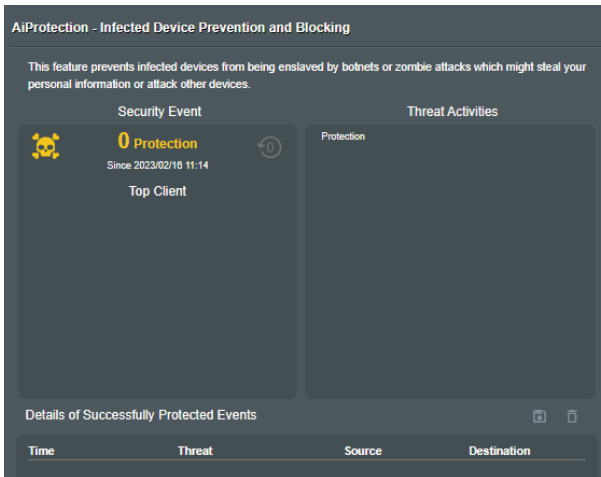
AiProtection - Infected Device Prevention and Blocking

This feature prevents infected devices from being enslaved by botnets or zombie attacks which might steal your personal information or attack other devices.

Security Event

0 Protection

Since 2023/02/16 11:14

0

Top Client

Threat Activities

Protection

Details of Successfully Protected Events

| Time | Threat | Source | Destination |
|---|---|---|---|